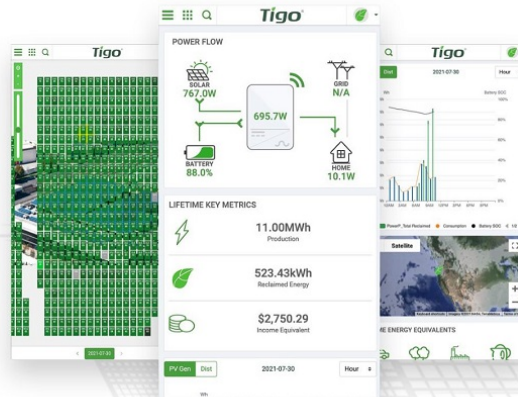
Tigo

POWER FLOW

SOLAR
767.0W

GRID
N/A

695.7W

BATTERY
88.0%

HOME
10.1W

LIFETIME KEY METRICS

11.00MWh
Production

523.43kWh
Reclaimed Energy

$2,750.29
Income Equivalent

PV Gen
Dist
2021-07-30
Hour

Tigo

2021-07-31

Tigo

Dist
2021-07-30
Hour

Satellite

ME ENERGY EQUIVALENTS